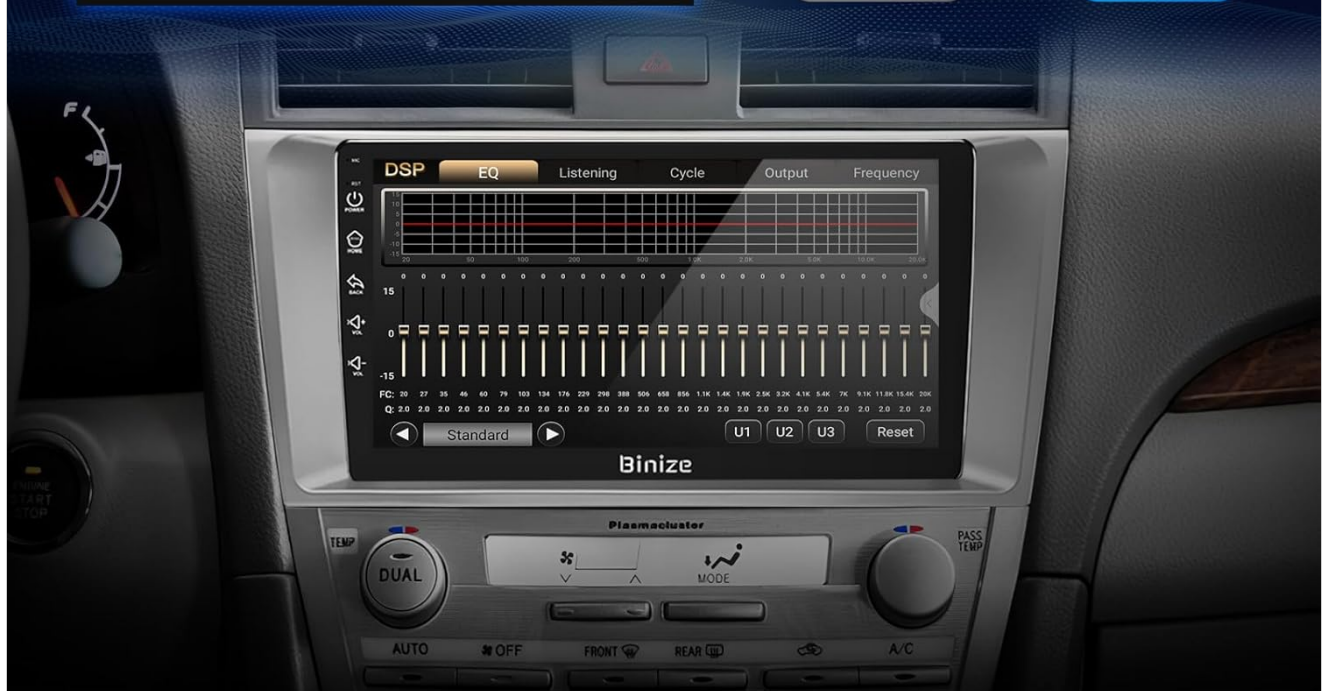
F

MIC
RST
POWER
HOME
BACK
VOL
VOL

DSP EQ Listening Cycle Output Frequency

15
10
5
0
-5
-10
-15
20 50 100 200 500 1.0K 2.0K 5.0K 10.0K 20.0K

0 0 0 0 0 0 0 0 0 0 0 0 0 0 0 0 0 0 0 0 0 0 0 0 0 0 0 0 0 0 0
15
0
-15
FC: 20 27 35 46 60 79 103 134 176 229 298 388 506 658 856 1.1K 1.4K 1.9K 2.5K 3.2K 4.1K 5.4K 7K 9.1K 11.8K 15.4K 20K
Q: 2.0 2.0 2.0 2.0 2.0 2.0 2.0 2.0 2.0 2.0 2.0 2.0 2.0 2.0 2.0 2.0 2.0 2.0 2.0 2.0 2.0 2.0 2.0 2.0 2.0 2.0 2.0

Standard
U1 U2 U3 Reset

Binize

ENGINE START STOP

TEMP
DUAL
Plasmacluster
MODE
PASS TEMP

AUTO OFF FRONT REAR A/C